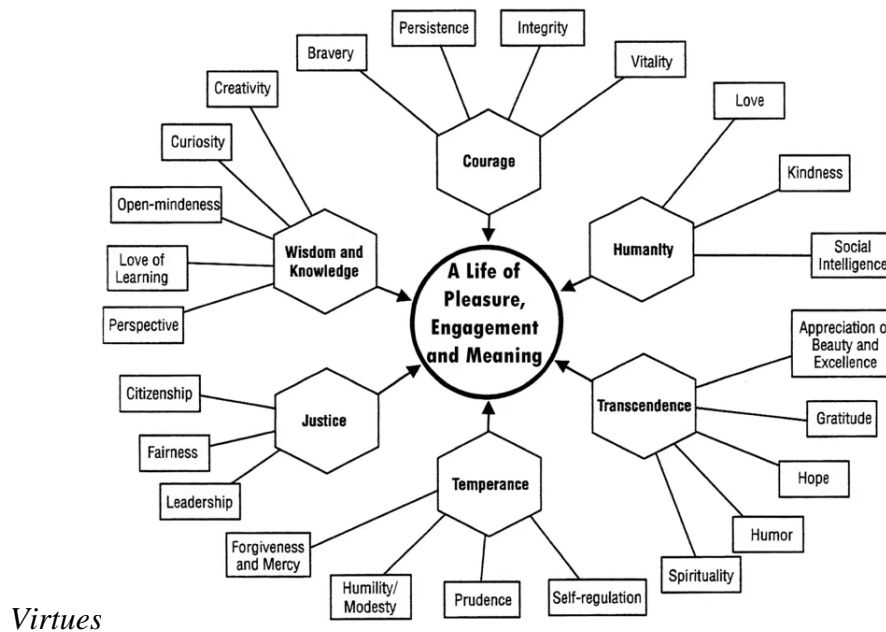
Bravery

Persistence

Integrity

Vitality

Courage

Creativity

Curiosity

Open-mindeness

Love of Learning

Perspective

Wisdom and Knowledge

Love

Kindness

Humanity

Social Intelligence

A Life of Pleasure, Engagement and Meaning

Appreciation o Beauty and Excellence

Transcendence

Gratitude

Hope

Humor

Spirituality

Citizenship

Fairness

Leadership

Justice

Temperance

Forgiveness and Mercy

Humility/ Modesty

Prudence

Self-regulation

Virtues